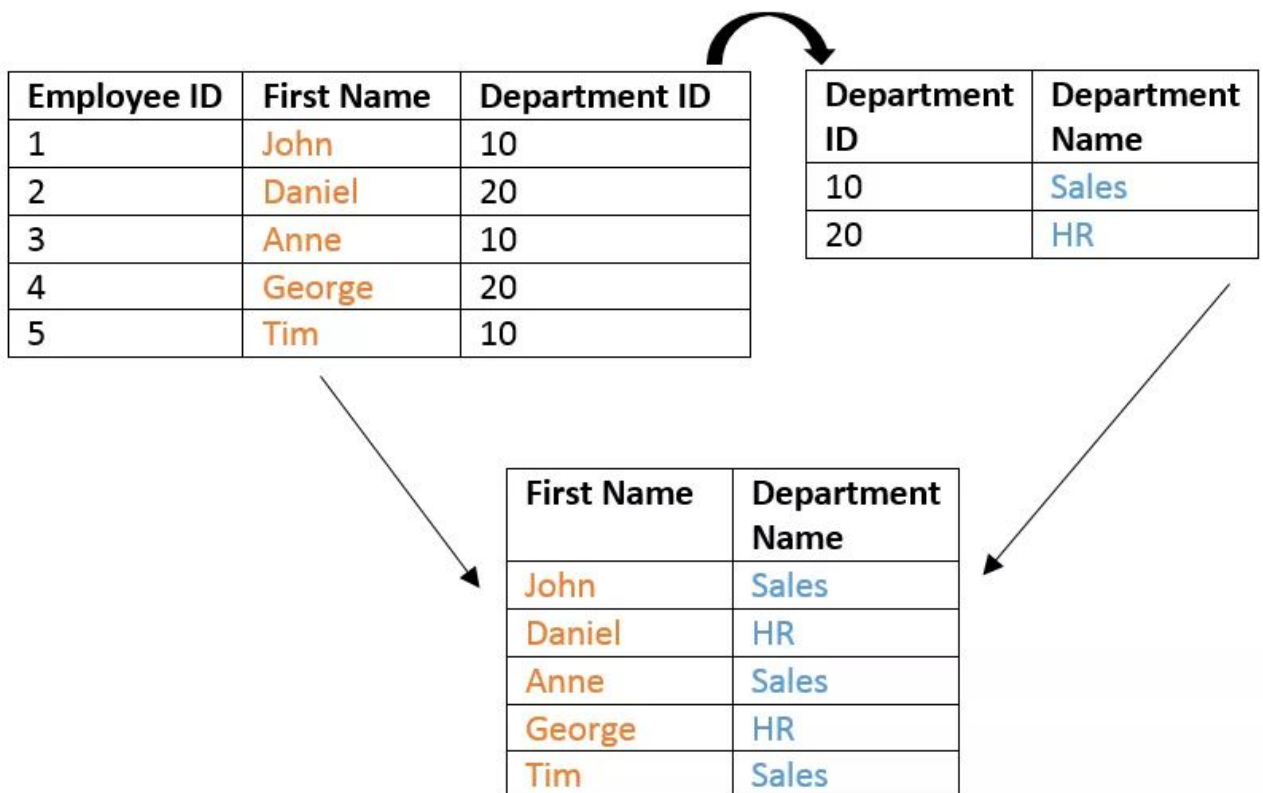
| Employee ID | First Name | Department ID |
|---|---|---|
| 1 | John | 10 |
| 2 | Daniel | 20 |
| 3 | Anne | 10 |
| 4 | George | 20 |
| 5 | Tim | 10 |

| Department ID | Department Name |
|---|---|
| 10 | Sales |
| 20 | HR |

| First Name | Department Name |
|---|---|
| John | Sales |
| Daniel | HR |
| Anne | Sales |
| George | HR |
| Tim | Sales |